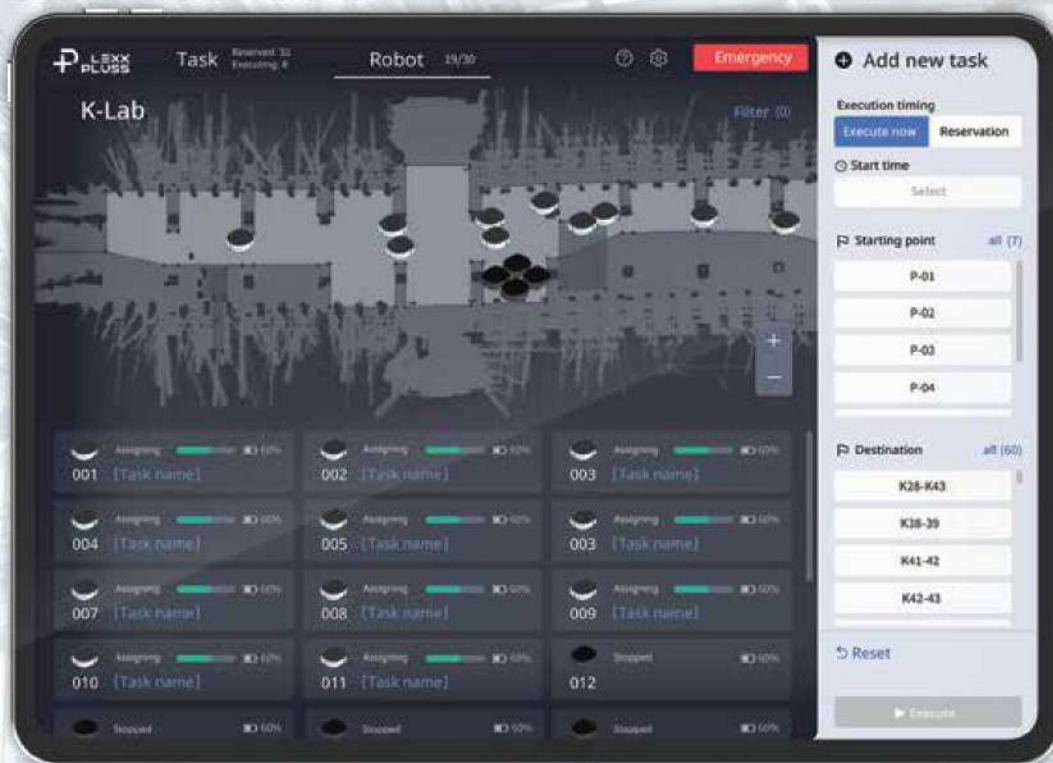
LEXX PLUSS Task Reserved: 31 Executing: 8 Robot 19/30 Emergency

K-Lab

Filter (0)

+
−

001 [Task name] Assigning 60%
002 [Task name] Assigning 60%
003 [Task name] Assigning 60%
004 [Task name] Assigning 60%
005 [Task name] Assigning 60%
003 [Task name] Assigning 60%
007 [Task name] Assigning 60%
008 [Task name] Assigning 60%
009 [Task name] Assigning 60%
010 [Task name] Assigning 60%
011 [Task name] Assigning 60%
012 Stopped 60%
Stopped 60%
Stopped 60%
Stopped 60%

Add new task

Execution timing

Execute now Reservation

Start time

Select

Starting point all (7)

P-01
P-02
P-03
P-04

Destination all (60)

K28-K43
K38-39
K41-42
K42-43

Reset

Execute